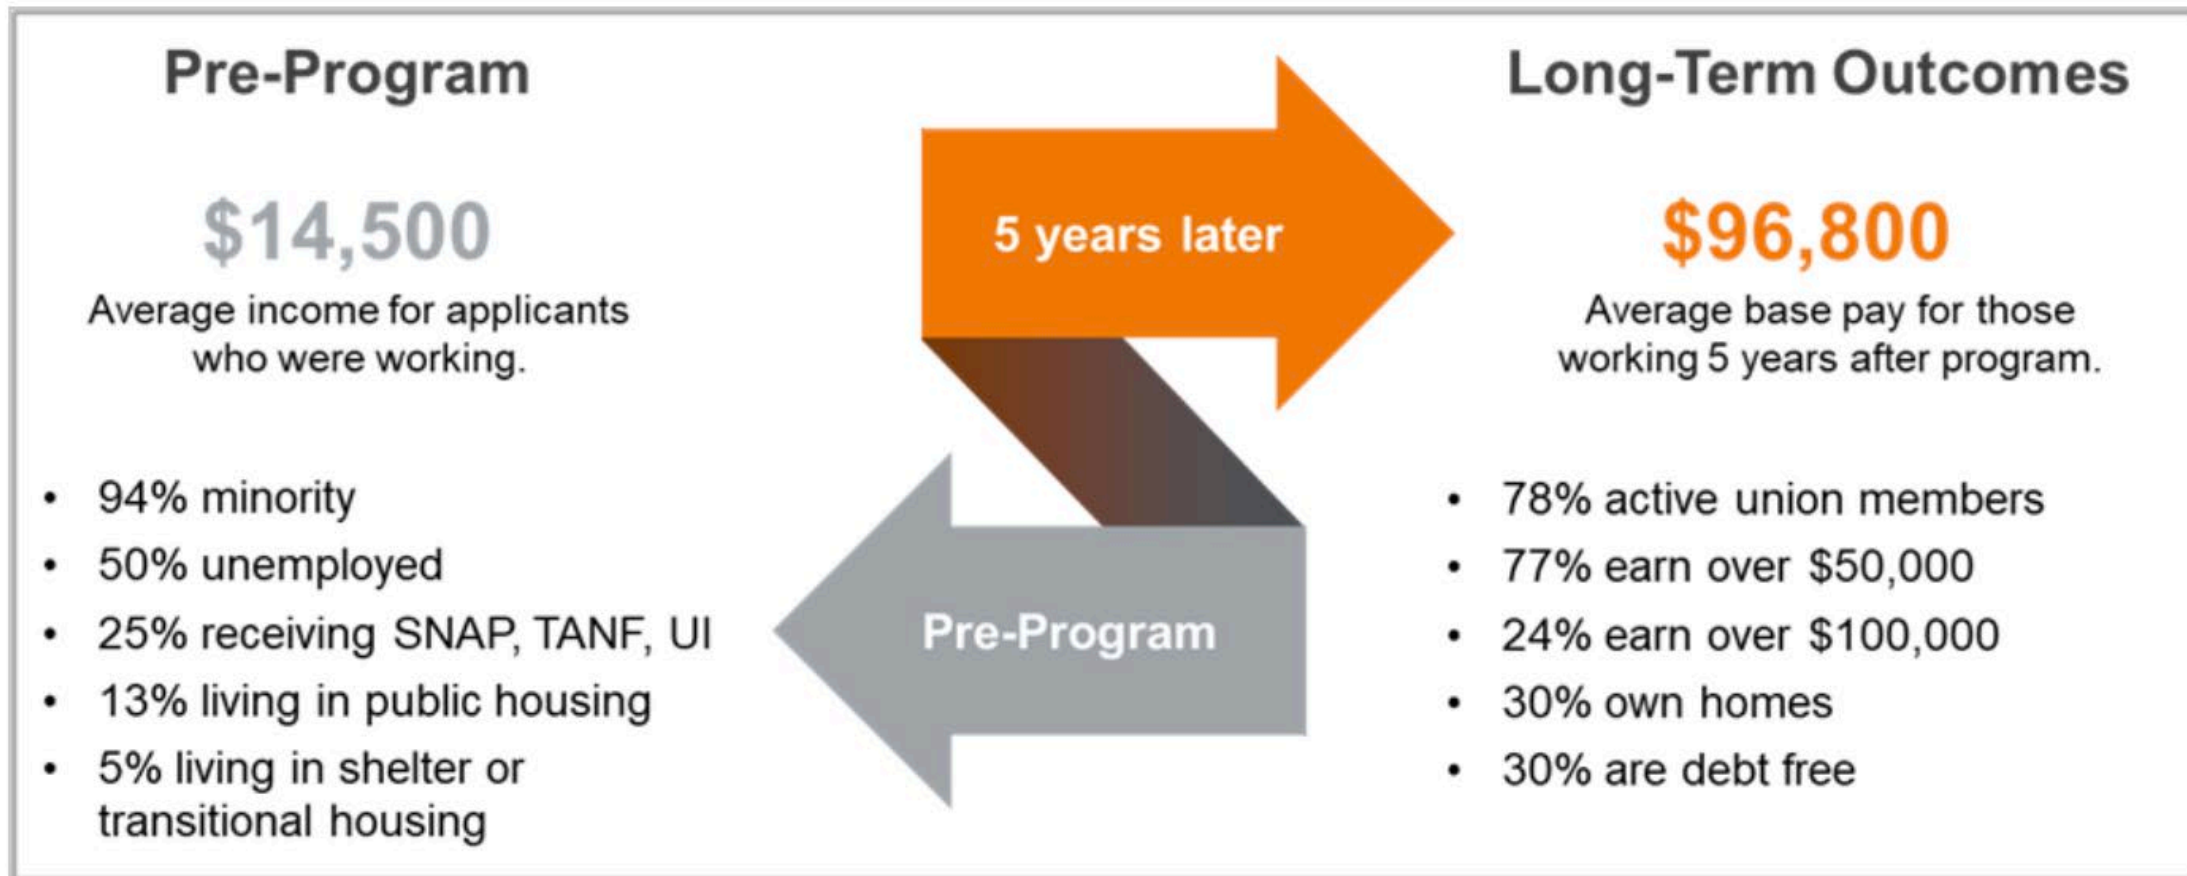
Pre-Program

$14,500

Average income for applicants who were working.

- 94% minority
- 50% unemployed
- 25% receiving SNAP, TANF, UI
- 13% living in public housing
- 5% living in shelter or transitional housing

5 years later

Pre-Program

Long-Term Outcomes

$96,800

Average base pay for those working 5 years after program.

- 78% active union members
- 77% earn over $50,000
- 24% earn over $100,000
- 30% own homes
- 30% are debt free